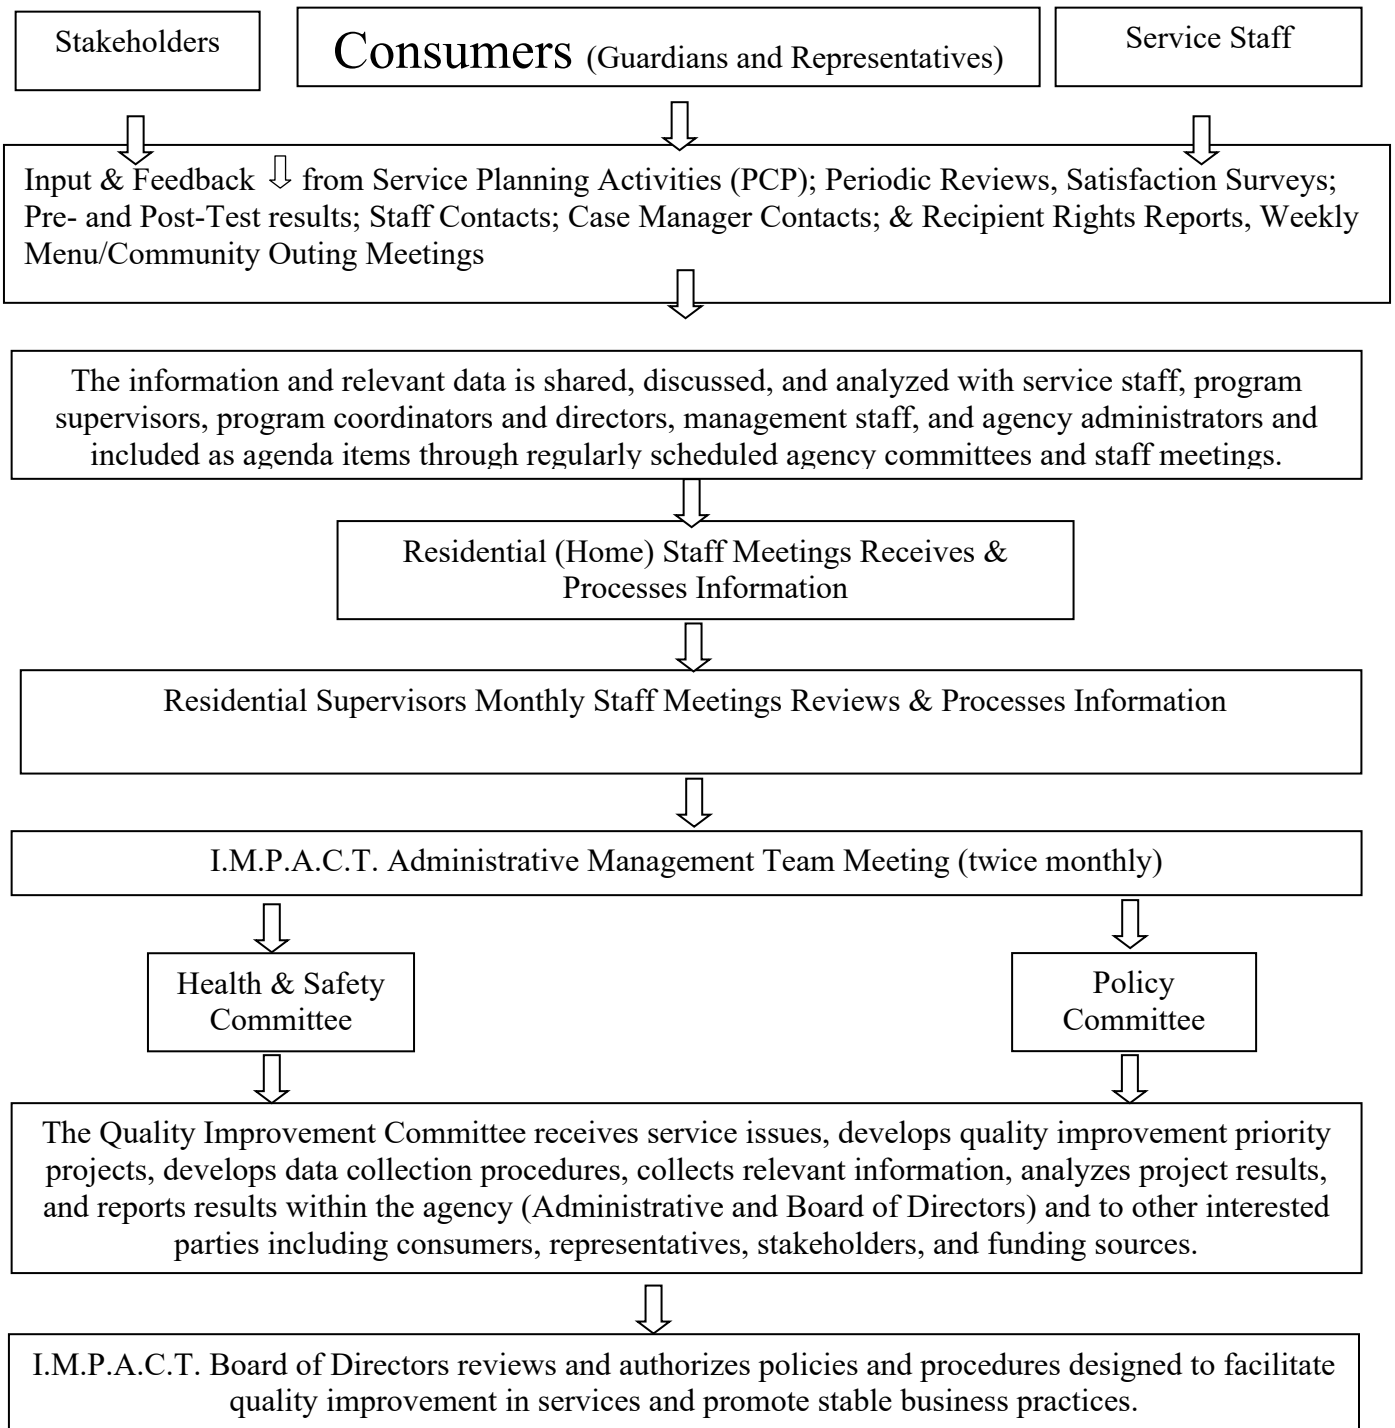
Stakeholders

Consumers (Guardians and Representatives)

Service Staff

Input & Feedback ⇩ from Service Planning Activities (PCP); Periodic Reviews, Satisfaction Surveys; Pre- and Post-Test results; Staff Contacts; Case Manager Contacts; & Recipient Rights Reports, Weekly Menu/Community Outing Meetings

The information and relevant data is shared, discussed, and analyzed with service staff, program supervisors, program coordinators and directors, management staff, and agency administrators and included as agenda items through regularly scheduled agency committees and staff meetings.

Residential (Home) Staff Meetings Receives & Processes Information

Residential Supervisors Monthly Staff Meetings Reviews & Processes Information

I.M.P.A.C.T. Administrative Management Team Meeting (twice monthly)

Health & Safety Committee

Policy Committee

The Quality Improvement Committee receives service issues, develops quality improvement priority projects, develops data collection procedures, collects relevant information, analyzes project results, and reports results within the agency (Administrative and Board of Directors) and to other interested parties including consumers, representatives, stakeholders, and funding sources.

I.M.P.A.C.T. Board of Directors reviews and authorizes policies and procedures designed to facilitate quality improvement in services and promote stable business practices.